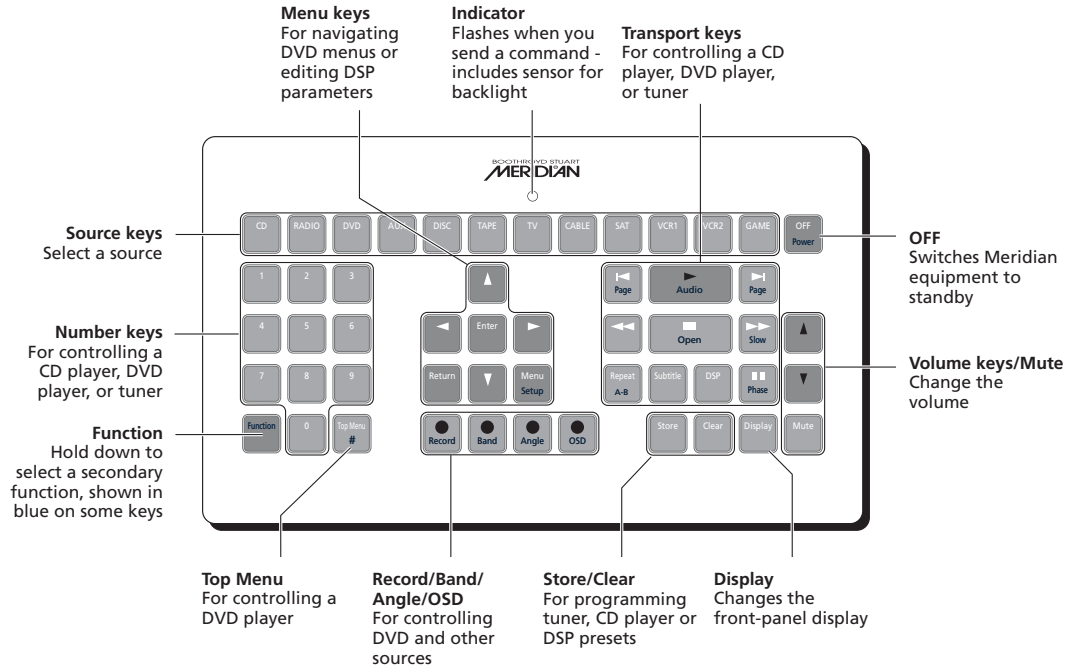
**Menu keys**
For navigating DVD menus or editing DSP parameters

**Indicator**
Flashes when you send a command - includes sensor for backlight

**Transport keys**
For controlling a CD player, DVD player, or tuner

BOOTHROYD STUART
MERIDIAN

CD RADIO DVD AUX DISC TAPE TV CABLE SAT VCR1 VCR2 GAME OFF Power

**Source keys**
Select a source

**OFF**
Switches Meridian equipment to standby

1 2 3 4 5 6 7 8 9 0

Enter Return Menu Setup

Page Audio Page Open Slow Repeat A-B Subtitle DSP Phase

**Number keys**
For controlling a CD player, DVD player, or tuner

**Volume keys/Mute**
Change the volume

**Function**
Hold down to select a secondary function, shown in blue on some keys

Function Top Menu # Record Band Angle OSD Store Clear Display Mute

**Top Menu**
For controlling a DVD player

**Record/Band/Angle/OSD**
For controlling DVD and other sources

**Store/Clear**
For programming tuner, CD player or DSP presets

**Display**
Changes the front-panel display